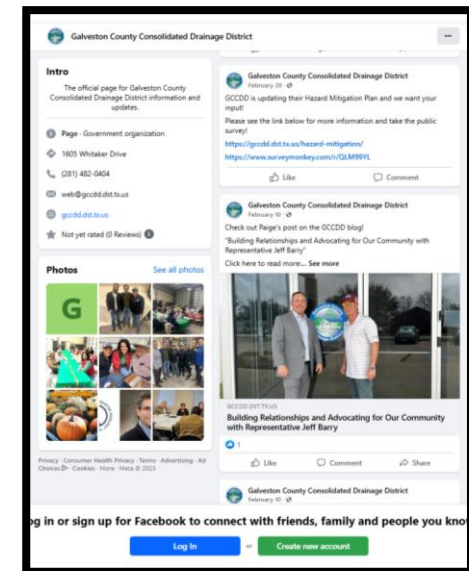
Galveston County Consolidated Drainage District

...

Intro

The official page for Galveston County Consolidated Drainage District information and updates.

Page · Government organization

1605 Whitaker Drive

(281) 482-0404

web@gccdd.dst.tx.us

gccdd.dst.tx.us

Not yet rated (0 Reviews)

Photos

See all photos

G

Privacy · Consumer Health Privacy · Terms · Advertising · Ad Choices · Cookies · More · Meta © 2025

Galveston County Consolidated Drainage District
February 20 ·

GCCDD is updating their Hazard Mitigation Plan and we want your input!

Please see the link below for more information and take the public survey!

https://gccdd.dst.tx.us/hazard-mitigation/

https://www.surveymonkey.com/r/QLM99YL

Like

Comment

Galveston County Consolidated Drainage District
February 10 ·

Check out Paige's post on the GCCDD blog!

"Building Relationships and Advocating for Our Community with Representative Jeff Barry"

Click here to read more... See more

GCCDD.DST.TX.US

Building Relationships and Advocating for Our Community with Representative Jeff Barry

1

Like

Comment

Share

Galveston County Consolidated Drainage District
February 10 ·

g in or sign up for Facebook to connect with friends, family and people you kno

Log In

or

Create new account